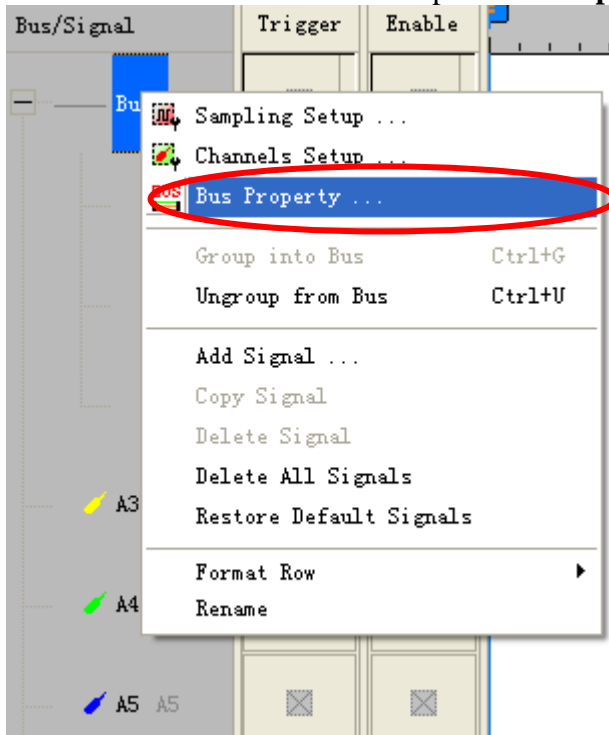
Bus/Signal | Trigger | Enable

Bu

Sampling Setup ...
Channels Setup ...
Bus Property ...

Group into Bus Ctrl+G
Ungroup from Bus Ctrl+U

Add Signal ...
Copy Signal
Delete Signal
Delete All Signals
Restore Default Signals

Format Row
Rename

A3
A4
A5 A5